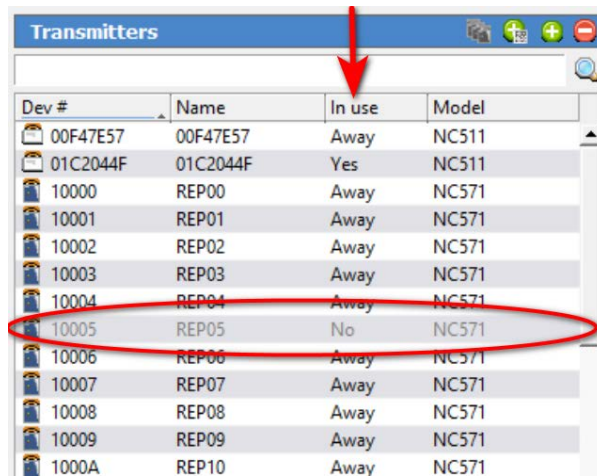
Transmitters

| Dev # | Name | In use | Model |
|---|---|---|---|
| 00F47E57 | 00F47E57 | Away | NC511 |
| 01C2044F | 01C2044F | Yes | NC511 |
| 10000 | REP00 | Away | NC571 |
| 10001 | REP01 | Away | NC571 |
| 10002 | REP02 | Away | NC571 |
| 10003 | REP03 | Away | NC571 |
| 10004 | REP04 | Away | NC571 |
| 10005 | REP05 | No | NC571 |
| 10006 | REP06 | Away | NC571 |
| 10007 | REP07 | Away | NC571 |
| 10008 | REP08 | Away | NC571 |
| 10009 | REP09 | Away | NC571 |
| 1000A | REP10 | Away | NC571 |